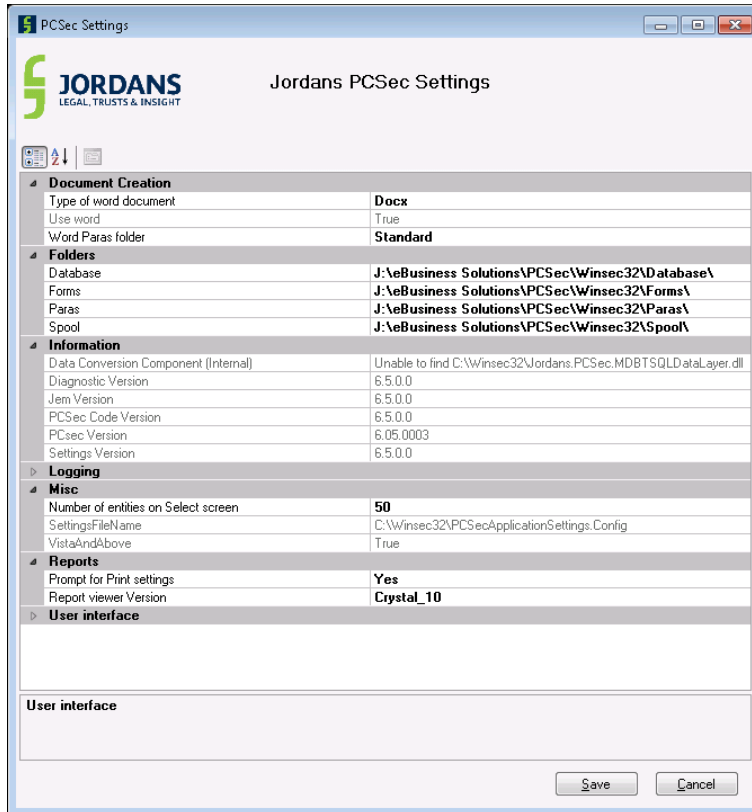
PCSec Settings

JORDANS
LEGAL, TRUSTS & INSIGHT

Jordans PCSec Settings

| Document Creation | |
|---|---|
| Type of word document | Docx |
| Use word | True |
| Word Paras folder | Standard |
| **Folders** | |
| Database | J:\eBusiness Solutions\PCSec\Winsec32\Database\ |
| Forms | J:\eBusiness Solutions\PCSec\Winsec32\Forms\ |
| Paras | J:\eBusiness Solutions\PCSec\Winsec32\Paras\ |
| Spool | J:\eBusiness Solutions\PCSec\Winsec32\Spool\ |
| **Information** | |
| Data Conversion Component (Internal) | Unable to find C:\Winsec32\Jordans.PCSec.MDBTSQLDataLayer.dll |
| Diagnostic Version | 6.5.0.0 |
| Jem Version | 6.5.0.0 |
| PCSec Code Version | 6.5.0.0 |
| PCsec Version | 6.05.0003 |
| Settings Version | 6.5.0.0 |
| **Logging** | |
| **Misc** | |
| Number of entities on Select screen | 50 |
| SettingsFileName | C:\Winsec32\PCSecApplicationSettings.Config |
| VistaAndAbove | True |
| **Reports** | |
| Prompt for Print settings | Yes |
| Report viewer Version | Crystal_10 |
| **User interface** | |

User interface

Save Cancel